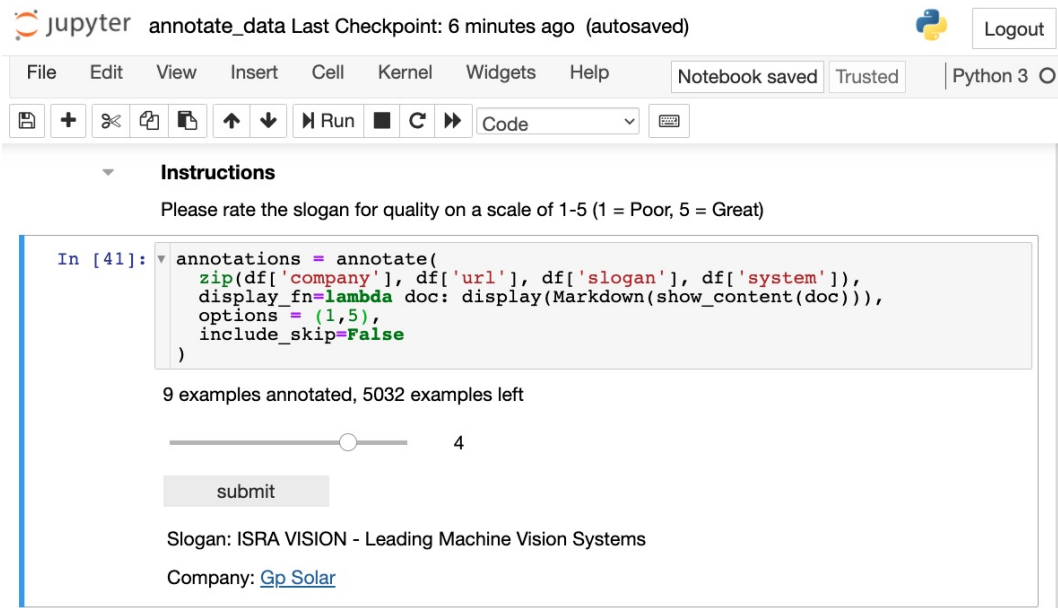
jupyter annotate_data Last Checkpoint: 6 minutes ago (autosaved)

Logout

File Edit View Insert Cell Kernel Widgets Help

Notebook saved Trusted Python 3

Run Code

Instructions

Please rate the slogan for quality on a scale of 1-5 (1 = Poor, 5 = Great)

In [41]:
annotations = annotate(
  zip(df['company'], df['url'], df['slogan'], df['system']),
  display_fn=lambda doc: display(Markdown(show_content(doc))),
  options = (1,5),
  include_skip=False
)

9 examples annotated, 5032 examples left

4

submit

Slogan: ISRA VISION - Leading Machine Vision Systems

Company: Gp Solar